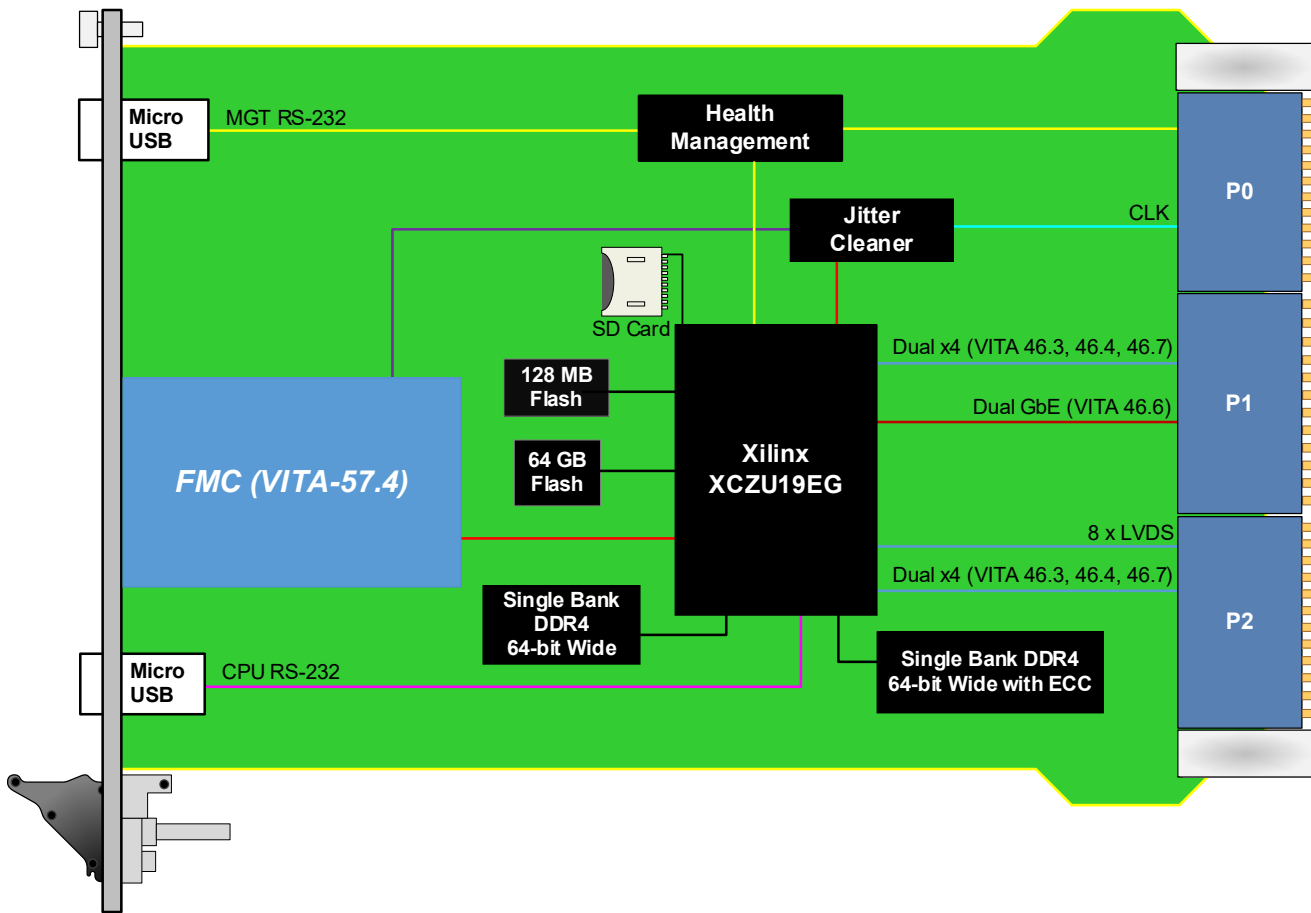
Micro USB

MGT RS-232

Health Management

Jitter Cleaner

CLK

P0

SD Card

Dual x4 (VITA 46.3, 46.4, 46.7)

128 MB Flash

Dual GbE (VITA 46.6)

P1

64 GB Flash

Xilinx XCZU19EG

FMC (VITA-57.4)

8 x LVDS

Dual x4 (VITA 46.3, 46.4, 46.7)

Single Bank DDR4 64-bit Wide

P2

Micro USB

CPU RS-232

Single Bank DDR4 64-bit Wide with ECC